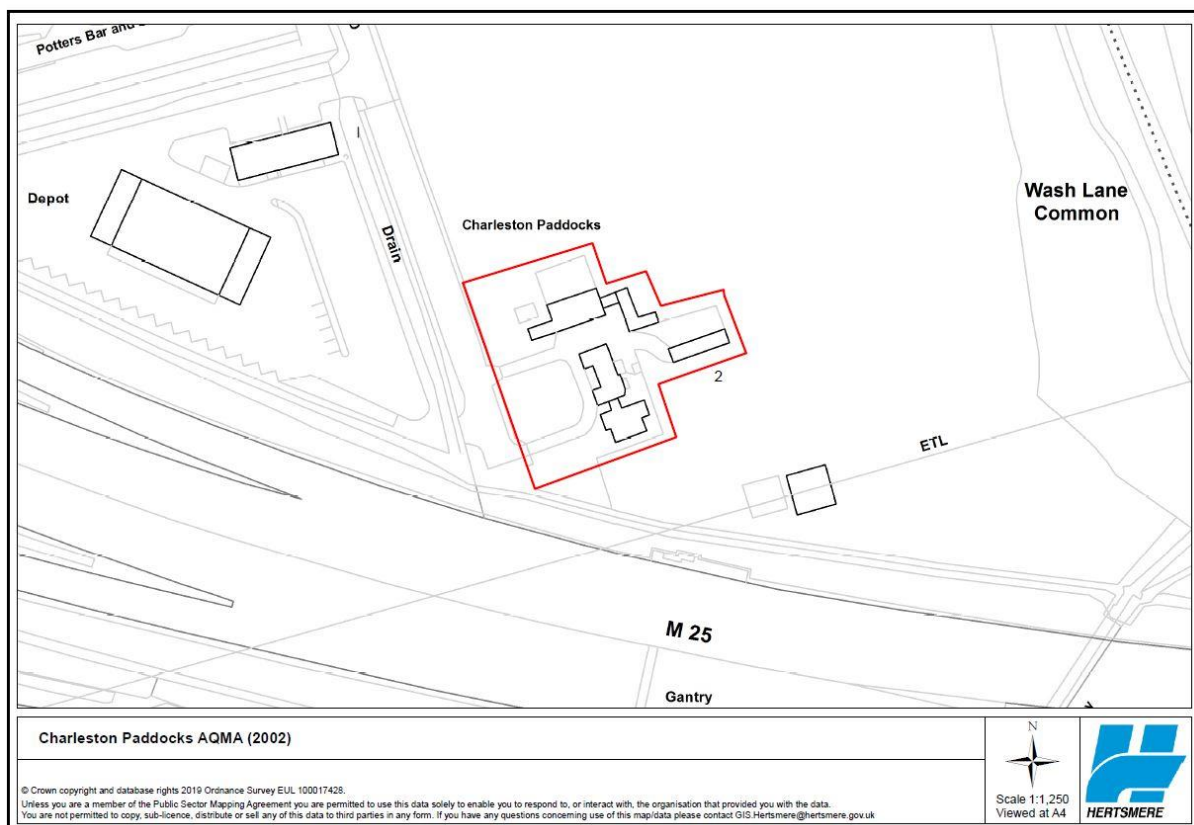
Potters Bar and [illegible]

Depot

Drain

Charleston Paddocks

Wash Lane Common

2

ETL

M 25

Gantry

Charleston Paddocks AQMA (2002)

© Crown copyright and database rights 2019 Ordnance Survey EUL 100017428.
Unless you are a member of the Public Sector Mapping Agreement you are permitted to use this data solely to enable you to respond to, or interact with, the organisation that provided you with the data.
You are not permitted to copy, sub-licence, distribute or sell any of this data to third parties in any form. If you have any questions concerning use of this map/data please contact GIS.Hertsmere@hertsmere.gov.uk

N

Scale 1:1,250
Viewed at A4

HERTSMERE